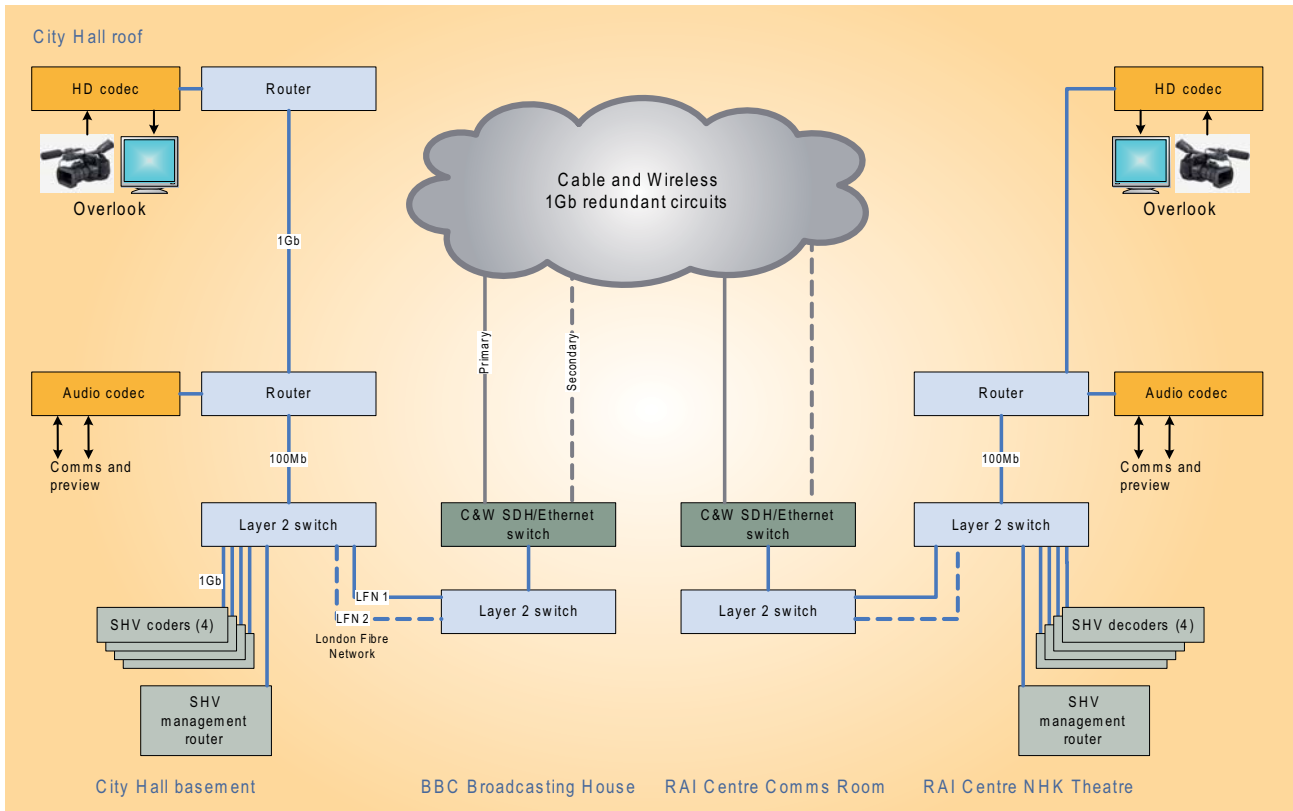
City Hall roof

HD codec

Router

Overlook

1Gb

Cable and Wireless
1Gb redundant circuits

HD codec

Overlook

Primary

Secondary

Audio codec

Router

Comms and preview

100Mb

Router

Audio codec

100Mb

Comms and preview

Layer 2 switch

C&W SDH/Ethernet switch

C&W SDH/Ethernet switch

Layer 2 switch

1Gb

LFN 1

LFN 2

Layer 2 switch

Layer 2 switch

SHV coders (4)

London Fibre Network

SHV decoders (4)

SHV management router

SHV management router

City Hall basement

BBC Broadcasting House

RAI Centre Comms Room

RAI Centre NHK Theatre